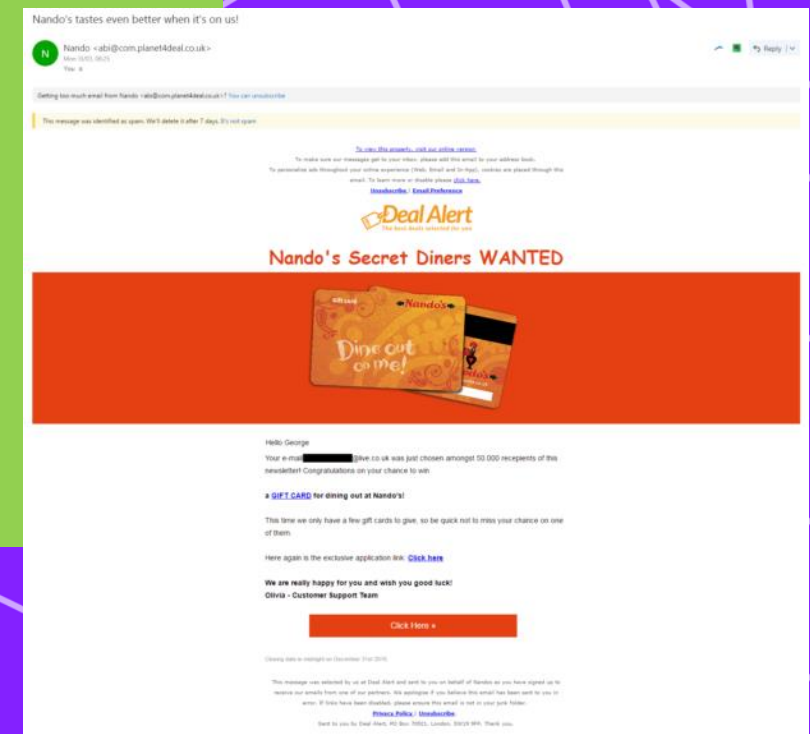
Nando's tastes even better when it's on us!

N
Nando <abi@com.planet4deal.co.uk>
Mon 15/01/2025
You

Reply

Getting too much email from Nando <abi@com.planet4deal.co.uk>? You can unsubscribe

This message was identified as spam. We'll delete it after 7 days. It's not spam

To view this properly, visit our online version
To make sure our messages get to your inbox, please add this email to your address book.
To personalise ads throughout your online experience (Web, Email and In-App), cookies are placed through this email. To learn more or disable please click here.
Unsubscribe | Email Preference

Deal Alert
The best deals selected for you

Nando's Secret Diners WANTED

Gift card
Nando's
Dine out on me!
Nando's

Hello George

Your e-mail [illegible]@live.co.uk was just chosen amongst 50.000 recipients of this newsletter! Congratulations on your chance to win

a GIFT CARD for dining out at Nando's!

This time we only have a few gift cards to give, so be quick not to miss your chance on one of them

Here again is the exclusive application link: Click here

We are really happy for you and wish you good luck!
Olivia - Customer Support Team

Click Here »

Closing date is midnight on December 31st 2016

This message was selected by us at Deal Alert and sent to you on behalf of Nandos as you have signed up to receive our emails from one of our partners. We apologise if you believe this email has been sent to you in error. If links have been disabled, please ensure this email is not in your junk folder.
Privacy Policy | Unsubscribe
Sent to you by Deal Alert, PO Box 70921, London, SW1X 9PA. Thank you.